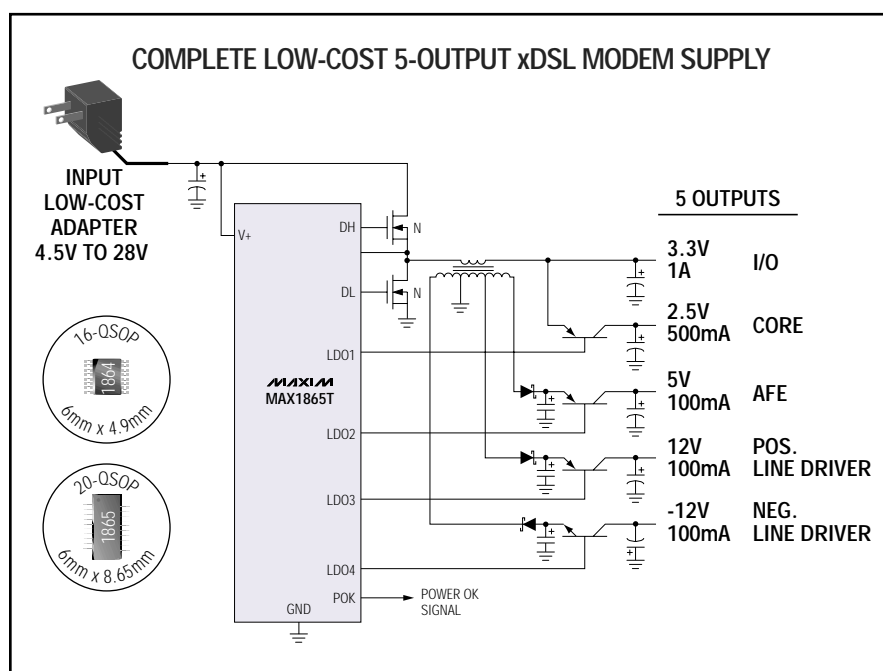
COMPLETE LOW-COST 5-OUTPUT xDSL MODEM SUPPLY

INPUT
LOW-COST
ADAPTER
4.5V TO 28V

16-QSOP
1864
6mm x 4.9mm

20-QSOP
1865
6mm x 8.65mm

V+
DH
N
DL
N
LDO1
MAXIM
MAX1865T
LDO2
LDO3
LDO4
POK
POWER OK SIGNAL
GND

5 OUTPUTS

| | |
|---|---|
| 3.3V 1A | I/O |
| 2.5V 500mA | CORE |
| 5V 100mA | AFE |
| 12V 100mA | POS. LINE DRIVER |
| -12V 100mA | NEG. LINE DRIVER |